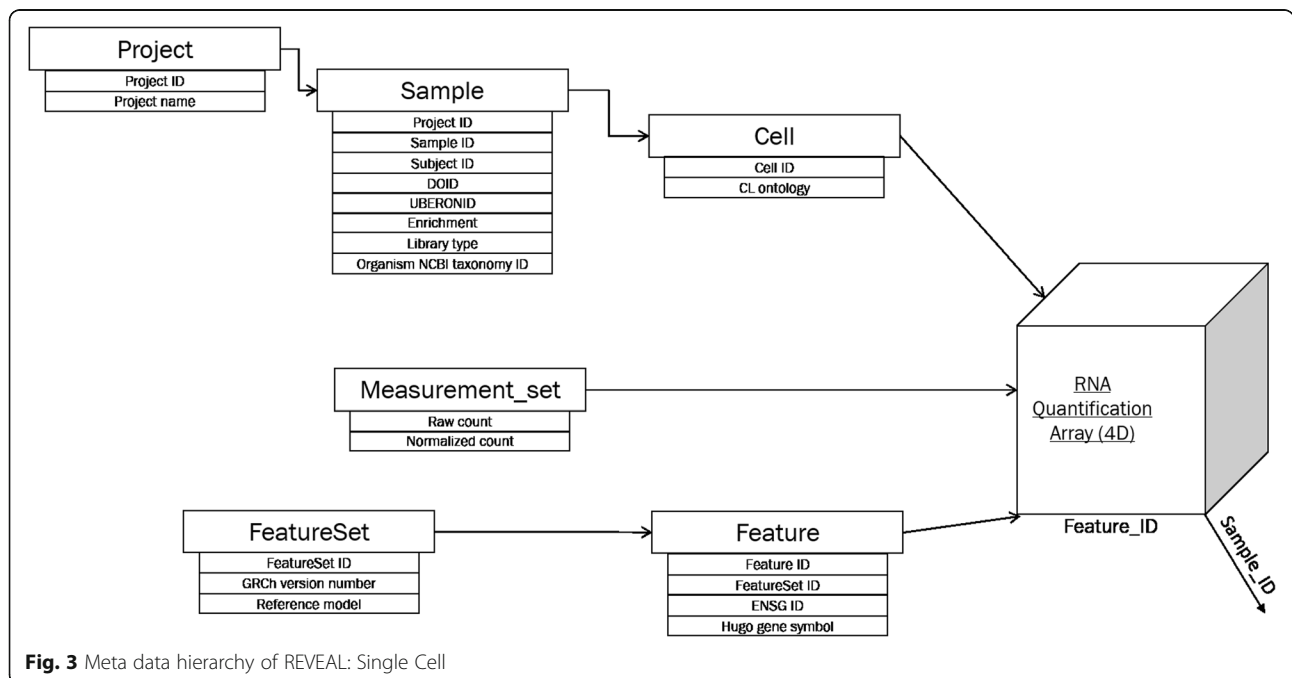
Project
Project ID
Project name

Sample
Project ID
Sample ID
Subject ID
DOID
UBERONID
Enrichment
Library type
Organism NCBI taxonomy ID

Cell
Cell ID
CL ontology

Measurement_set
Raw count
Normalized count

RNA Quantification Array (4D)

Feature_ID

Sample_ID

FeatureSet
FeatureSet ID
GRCh version number
Reference model

Feature
Feature ID
FeatureSet ID
ENSG ID
Hugo gene symbol

**Fig. 3** Meta data hierarchy of REVEAL: Single Cell